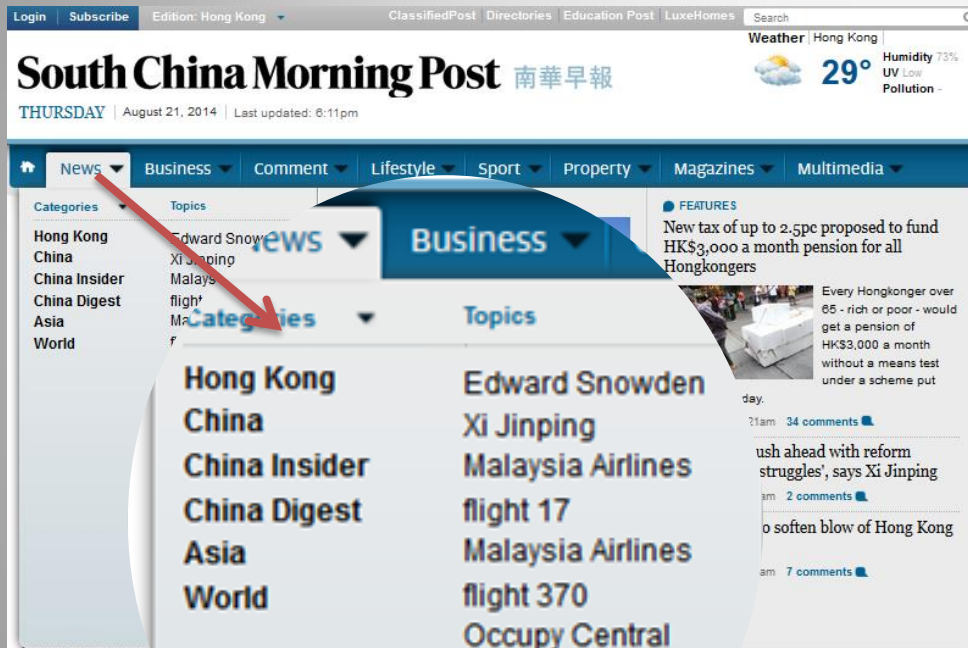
Login Subscribe Edition: Hong Kong ClassifiedPost Directories Education Post LuxeHomes Search

South China Morning Post 南華早報

THURSDAY | August 21, 2014 | Last updated: 6:11pm

Weather | Hong Kong
29°
Humidity 73%
UV Low
Pollution -

News Business Comment Lifestyle Sport Property Magazines Multimedia

Categories
Hong Kong
China
China Insider
China Digest
Asia
World

Topics
Edward Snow
Xi Jinping
Malays
flight
Ma
f

News Business

Categories
Hong Kong
China
China Insider
China Digest
Asia
World

Topics
Edward Snowden
Xi Jinping
Malaysia Airlines flight 17
Malaysia Airlines flight 370
Occupy Central

FEATURES
New tax of up to 2.5pc proposed to fund HK$3,000 a month pension for all Hongkongers

Every Hongkonger over 65 - rich or poor - would get a pension of HK$3,000 a month without a means test under a scheme put
day.
21am 34 comments

ush ahead with reform struggles', says Xi Jinping
am 2 comments

o soften blow of Hong Kong
am 7 comments